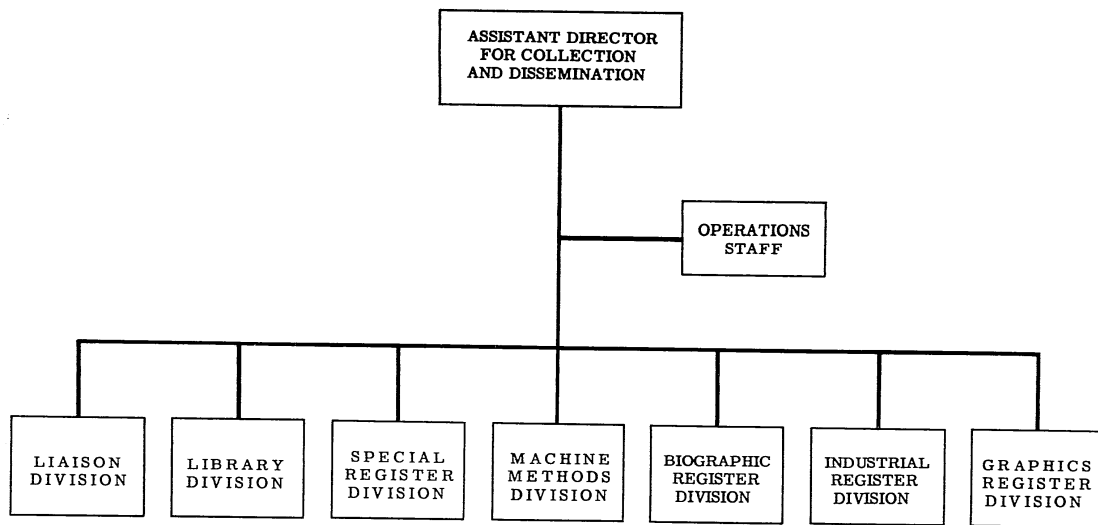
ASSISTANT DIRECTOR FOR COLLECTION AND DISSEMINATION

OPERATIONS STAFF

LIAISON DIVISION

LIBRARY DIVISION

SPECIAL REGISTER DIVISION

MACHINE METHODS DIVISION

BIOGRAPHIC REGISTER DIVISION

INDUSTRIAL REGISTER DIVISION

GRAPHICS REGISTER DIVISION